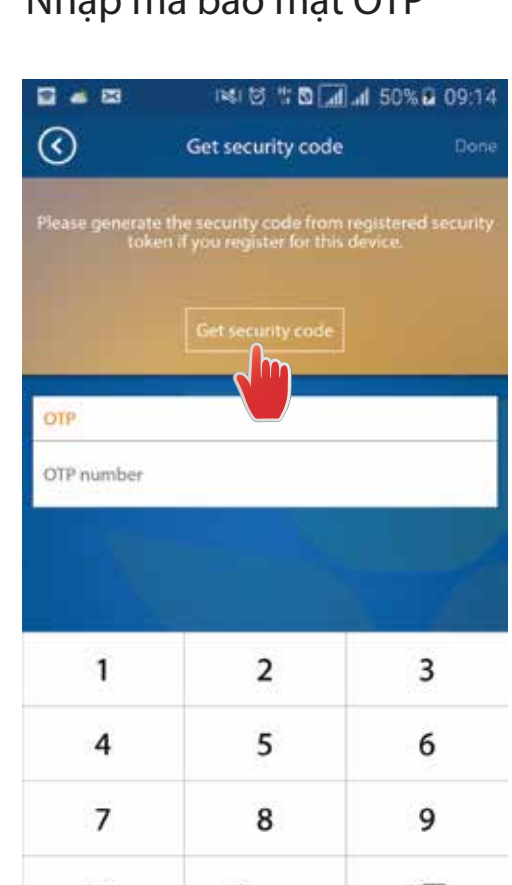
Nhập mã bảo mật OTP

50% 09:14

Get security code

Done

Please generate the security code from registered security token if you register for this device.

Get security code

OTP

OTP number

| 1 | 2 | 3 |
|---|---|---|
| 4 | 5 | 6 |
| 7 | 8 | 9 |